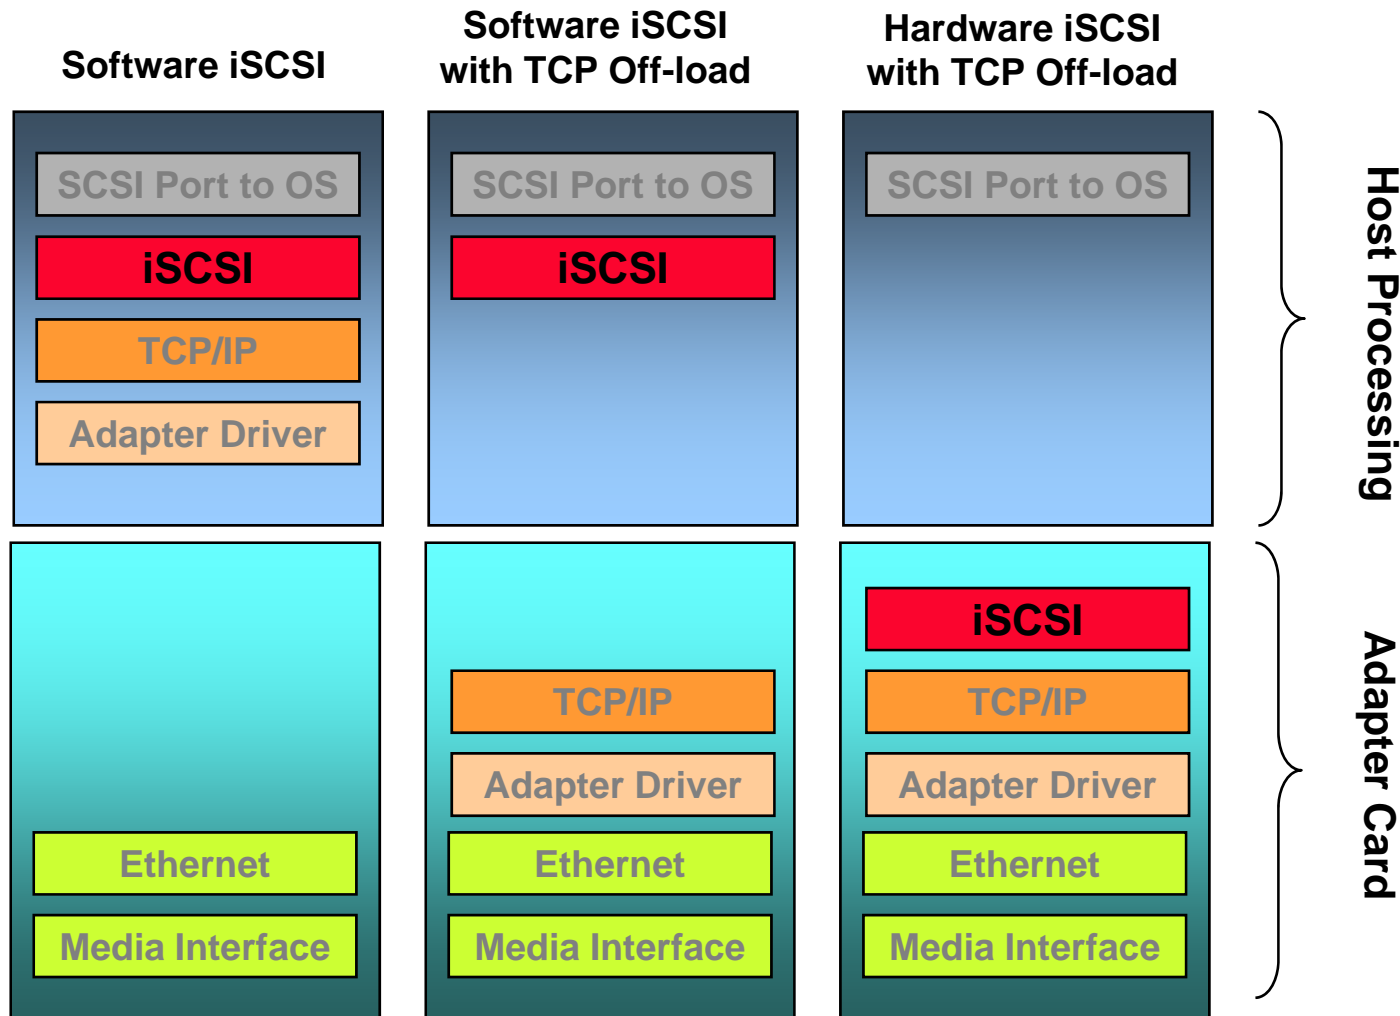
Software iSCSI

Software iSCSI with TCP Off-load

Hardware iSCSI with TCP Off-load

SCSI Port to OS
iSCSI
TCP/IP
Adapter Driver

SCSI Port to OS
iSCSI

SCSI Port to OS

Host Processing

Ethernet
Media Interface

TCP/IP
Adapter Driver
Ethernet
Media Interface

iSCSI
TCP/IP
Adapter Driver
Ethernet
Media Interface

Adapter Card